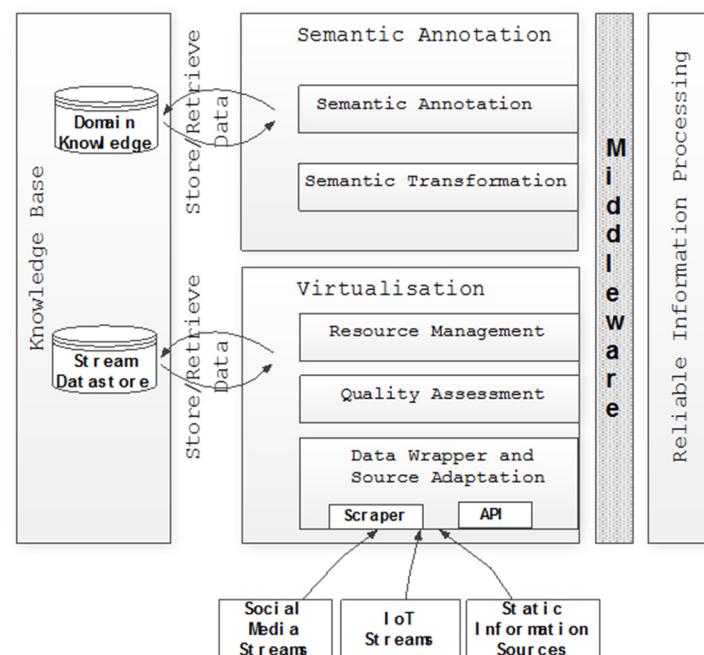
Knowledge Base

Domain Knowledge

Stream Datastore

Store/Retrieve Data

Store/Retrieve Data

Semantic Annotation

Semantic Annotation

Semantic Transformation

Virtualisation

Resource Management

Quality Assessment

Data Wrapper and Source Adaptation

Scraper

API

Middleware

Reliable Information Processing

Social Media Streams

IoT Streams

Static Information Sources